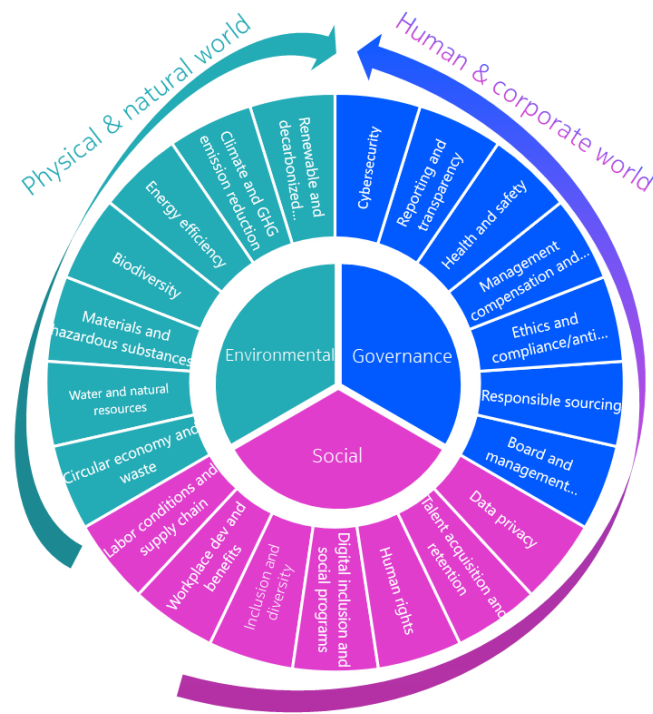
Physical & natural world

Human & corporate world

Environmental

Governance

Social

Renewable and decarbonized...

Climate and GHG emission reduction

Energy efficiency

Biodiversity

Materials and hazardous substances

Water and natural resources

Circular economy and waste

Cybersecurity

Reporting and transparency

Health and safety

Management compensation and...

Ethics and compliance/anti...

Responsible sourcing

Board and management...

Data privacy

Talent acquisition and retention

Human rights

Digital inclusion and social programs

Inclusion and diversity

Workplace dev and benefits

Labor conditions and supply chain